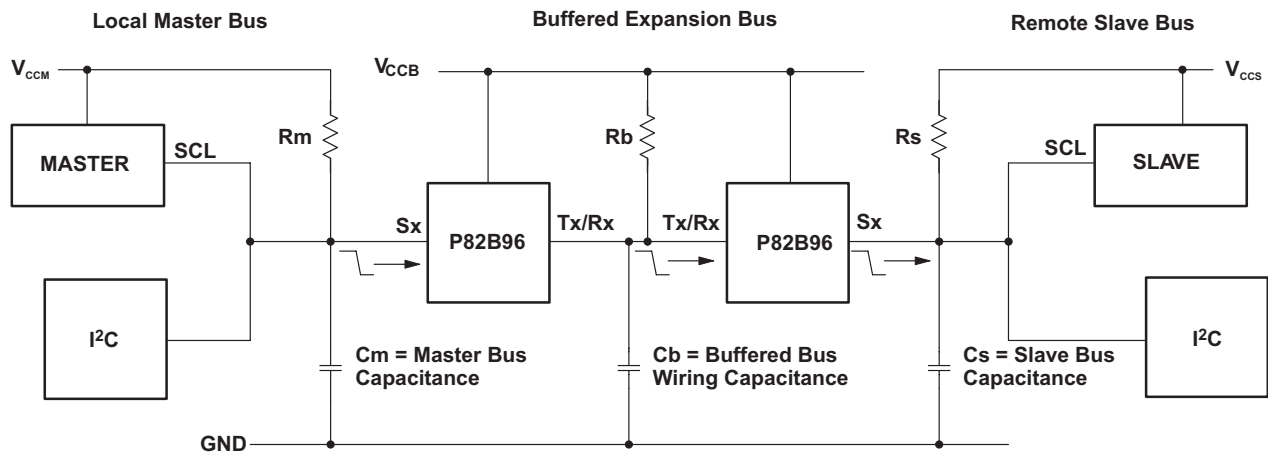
Local Master Bus

Buffered Expansion Bus

Remote Slave Bus

$V_{CCM}$

$V_{CCB}$

$V_{CCS}$

MASTER

SCL

Rm

Rb

Rs

SCL

SLAVE

Sx

P82B96

Tx/Rx

Tx/Rx

P82B96

Sx

$I^2C$

$I^2C$

Cm = Master Bus Capacitance

Cb = Buffered Bus Wiring Capacitance

Cs = Slave Bus Capacitance

GND